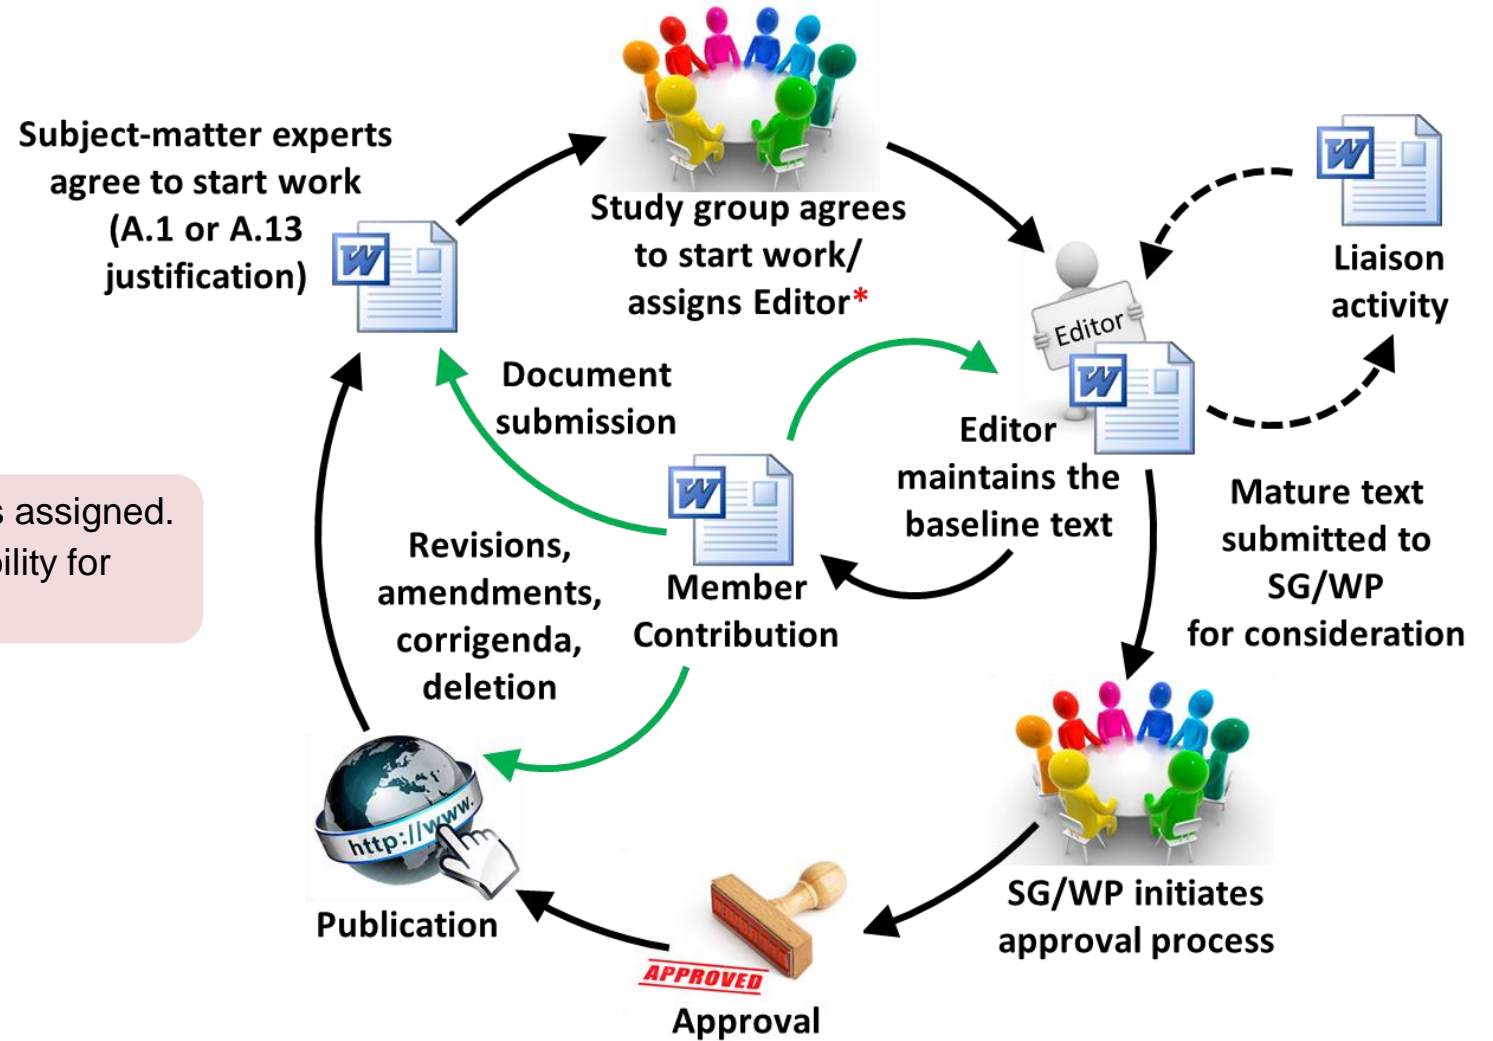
Subject-matter experts agree to start work (A.1 or A.13 justification)

W

Study group agrees to start work/ assigns Editor*

Liaison activity

W

Editor

W

Document submission

Editor maintains the baseline text

Mature text submitted to SG/WP for consideration

s assigned.
ility for

W

Revisions, amendments, corrigenda, deletion

Member Contribution

http://www.

Publication

APPROVED

Approval

SG/WP initiates approval process